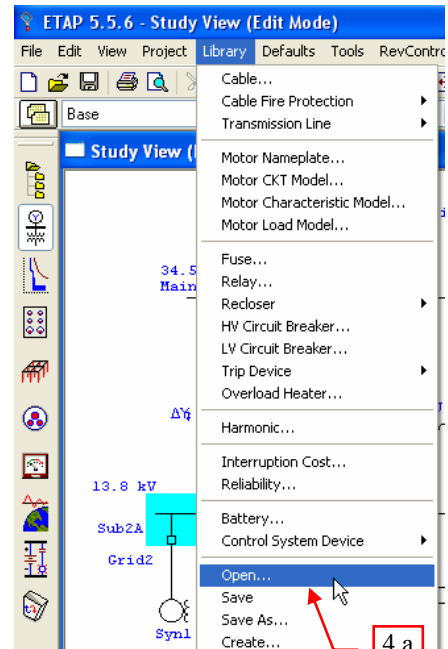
ETAP 5.5.6 - Study View (Edit Mode)

File Edit View Project Library Defaults Tools RevContro

Base

Study View (

34.5
Main

Δ

13.8 kV

Sub2A

Grid2

Syn1

Cable...
Cable Fire Protection
Transmission Line

Motor Nameplate...
Motor CKT Model...
Motor Characteristic Model...
Motor Load Model...

Fuse...
Relay...
Recloser
HV Circuit Breaker...
LV Circuit Breaker...
Trip Device
Overload Heater...

Harmonic...

Interruption Cost...
Reliability...

Battery...
Control System Device

Open...
Save
Save As...
Create...

4.a